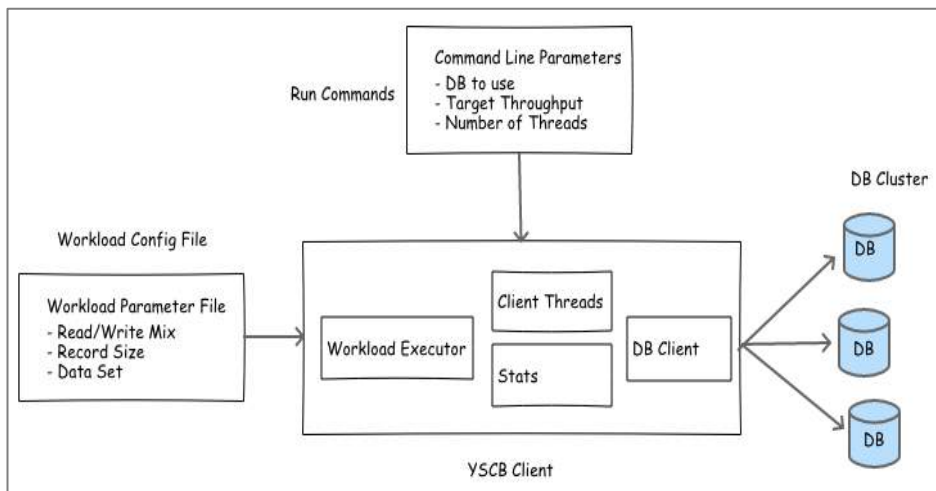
Run Commands

Command Line Parameters
- DB to use
- Target Throughput
- Number of Threads

DB Cluster

Workload Config File

Workload Parameter File
- Read/Write Mix
- Record Size
- Data Set

Workload Executor

Client Threads

Stats

DB Client

DB

DB

DB

YSCB Client